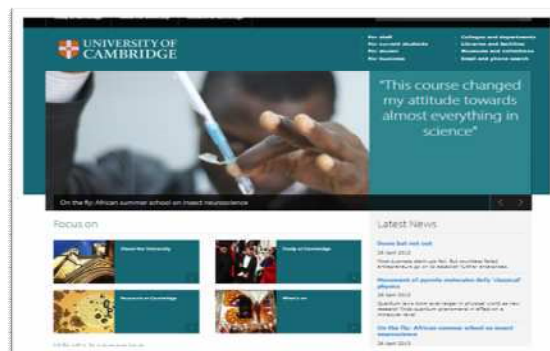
UNIVERSITY OF CAMBRIDGE

For staff
For current students
For alumni
For business

Colleges and departments
Libraries and facilities
Museums and collections
Email and phone search

"This course changed my attitude towards almost everything in science"

On the fly: African summer school on insect neuroscience

Focus on

About the University
Study at Cambridge
Research at Cambridge
What's on

Latest News

Down but not out
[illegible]

Movement of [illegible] molecules defy 'classical' physics
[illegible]

On the fly: African summer school on insect neuroscience
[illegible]